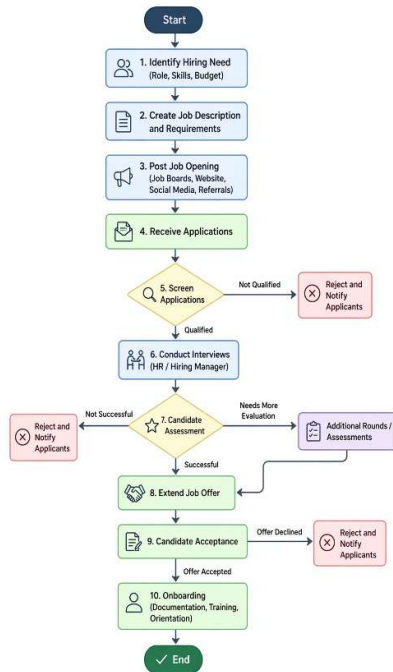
Start

1. Identify Hiring Need (Role, Skills, Budget)

2. Create Job Description and Requirements

3. Post Job Opening (Job Boards, Website, Social Media, Referrals)

4. Receive Applications

5. Screen Applications

Not Qualified

Reject and Notify Applicants

Qualified

6. Conduct Interviews (HR / Hiring Manager)

Not Successful

Reject and Notify Applicants

7. Candidate Assessment

Needs More Evaluation

Additional Rounds / Assessments

Successful

8. Extend Job Offer

9. Candidate Acceptance

Offer Declined

Reject and Notify Applicants

Offer Accepted

10. Onboarding (Documentation, Training, Orientation)

End